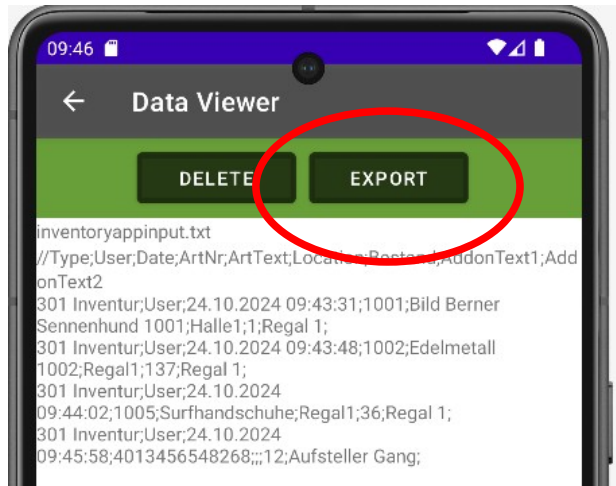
09:46

←

Data Viewer

DELETE

EXPORT

inventoryappinput.txt

//Type;User;Date;ArtNr;ArtText;Location;Bestand;AddonText1;AddonText2
301 Inventur;User;24.10.2024 09:43:31;1001;Bild Berner Sennenhund 1001;Halle1;1;Regal 1;
301 Inventur;User;24.10.2024 09:43:48;1002;Edelmetall 1002;Regal1;137;Regal 1;
301 Inventur;User;24.10.2024 09:44:02;1005;Surfhandschuhe;Regal1;36;Regal 1;
301 Inventur;User;24.10.2024 09:45:58;4013456548268;;;12;Aufsteller Gang;